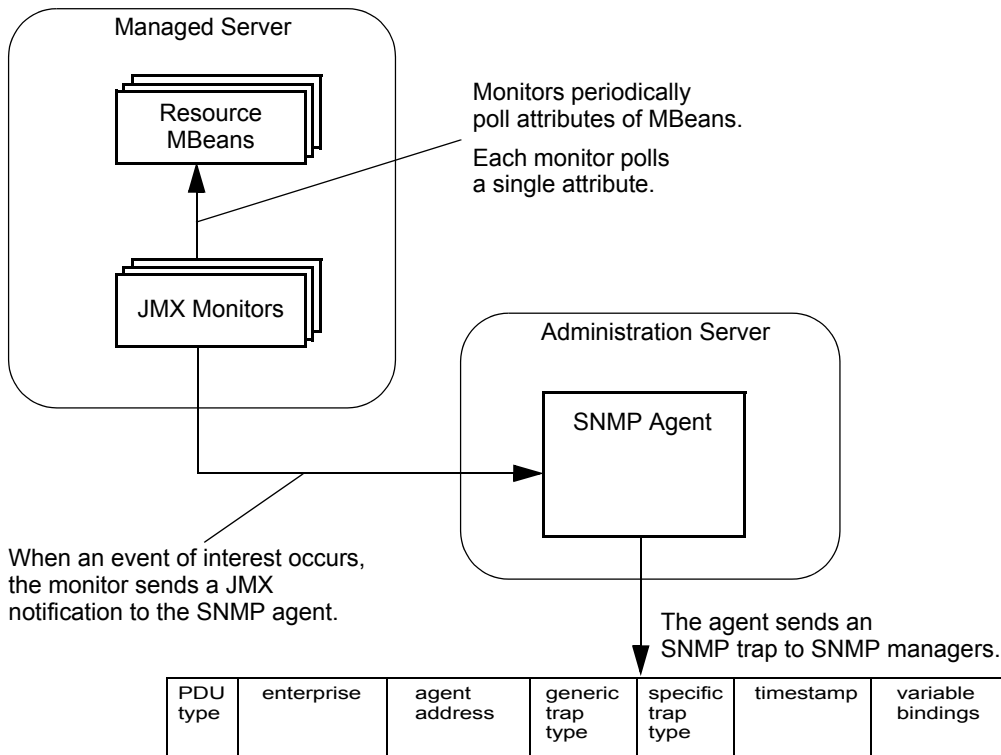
Managed Server

Resource MBeans

Monitors periodically poll attributes of MBeans.

Each monitor polls a single attribute.

JMX Monitors

Administration Server

SNMP Agent

When an event of interest occurs, the monitor sends a JMX notification to the SNMP agent.

The agent sends an SNMP trap to SNMP managers.

| PDU type | enterprise | agent address | generic trap type | specific trap type | timestamp | variable bindings |
|---|---|---|---|---|---|---|